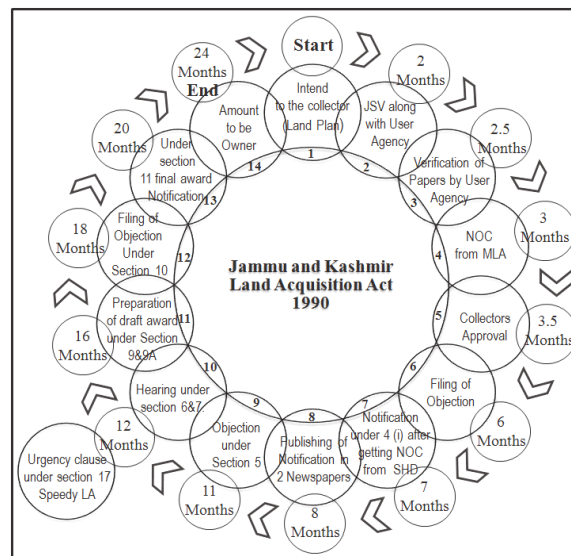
Start

24 Months End

2 Months

2.5 Months

3 Months

3.5 Months

6 Months

7 Months

8 Months

11 Months

12 Months

16 Months

18 Months

20 Months

Intend to the collector (Land Plan) 1

JSV along with User Agency 2

Verification of Papers by User Agency 3

NOC from MLA 4

Collectors Approval 5

Filing of Objection 6

Notification under 4 (i) after getting NOC from SHD 7

Publishing of Notification in 2 Newspapers 8

Objection under Section 5 9

Hearing under section 6&7 10

Preparation of draft award under Section 9&9A 11

Filing of Objection Under Section 10 12

Under section 11 final award Notification 13

Amount to be Owner 14

Urgency clause under section 17 Speedy LA

Jammu and Kashmir Land Acquisition Act 1990